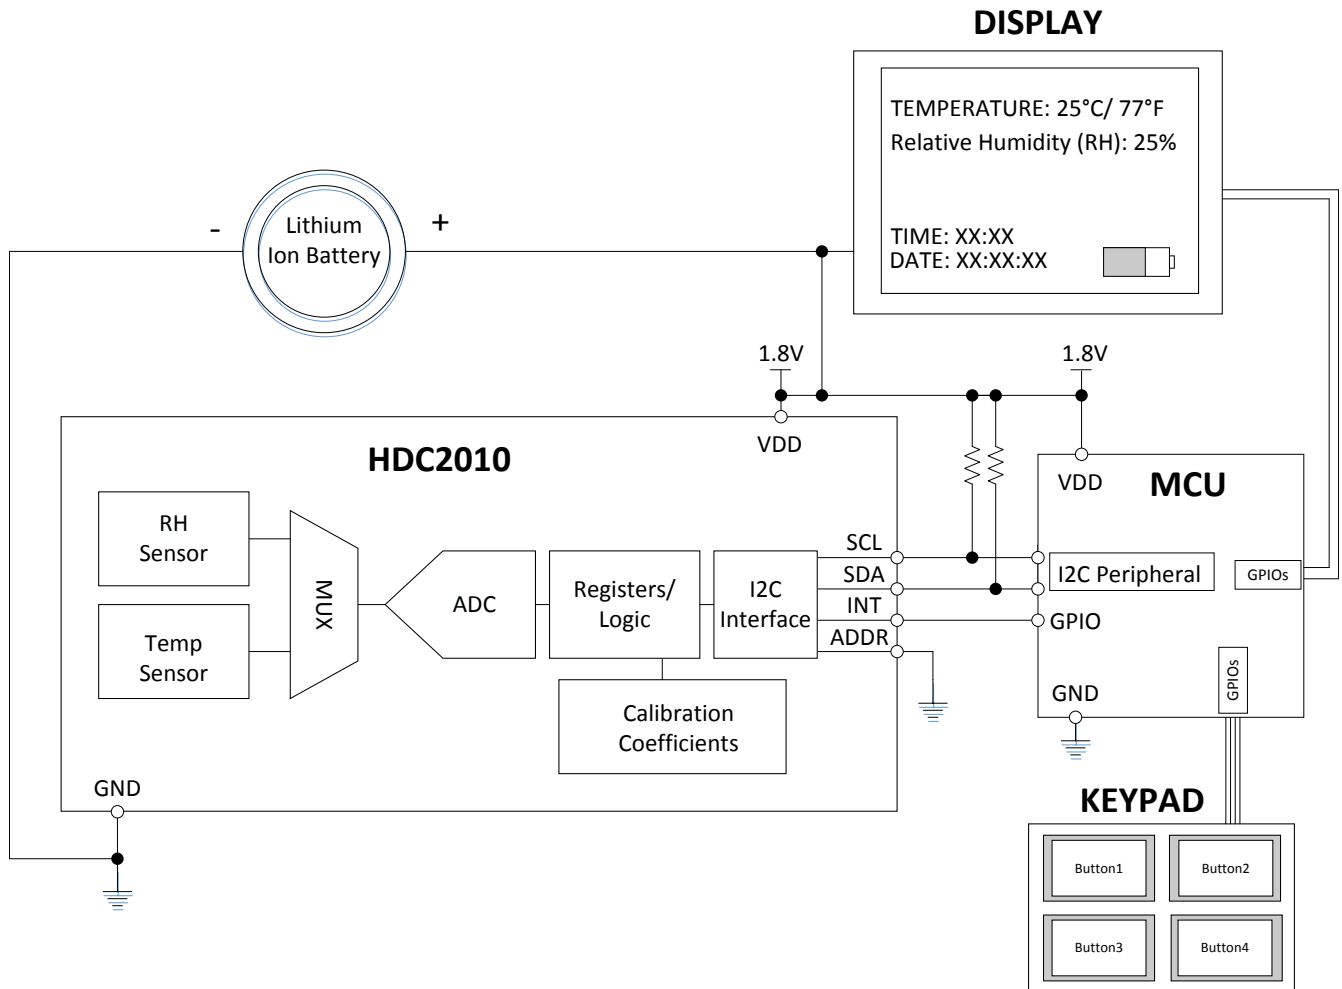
DISPLAY

TEMPERATURE: 25°C/ 77°F
Relative Humidity (RH): 25%

TIME: XX:XX
DATE: XX:XX:XX

-
Lithium
Ion Battery
+

1.8V
1.8V

VDD

HDC2010

RH
Sensor

Temp
Sensor

MUX

ADC

Registers/
Logic

I2C
Interface

Calibration
Coefficients

SCL
SDA
INT
ADDR

VDD
MCU
I2C Peripheral
GPIOs
GPIO
GND
GPIOs

GND

KEYPAD
Button1
Button2
Button3
Button4